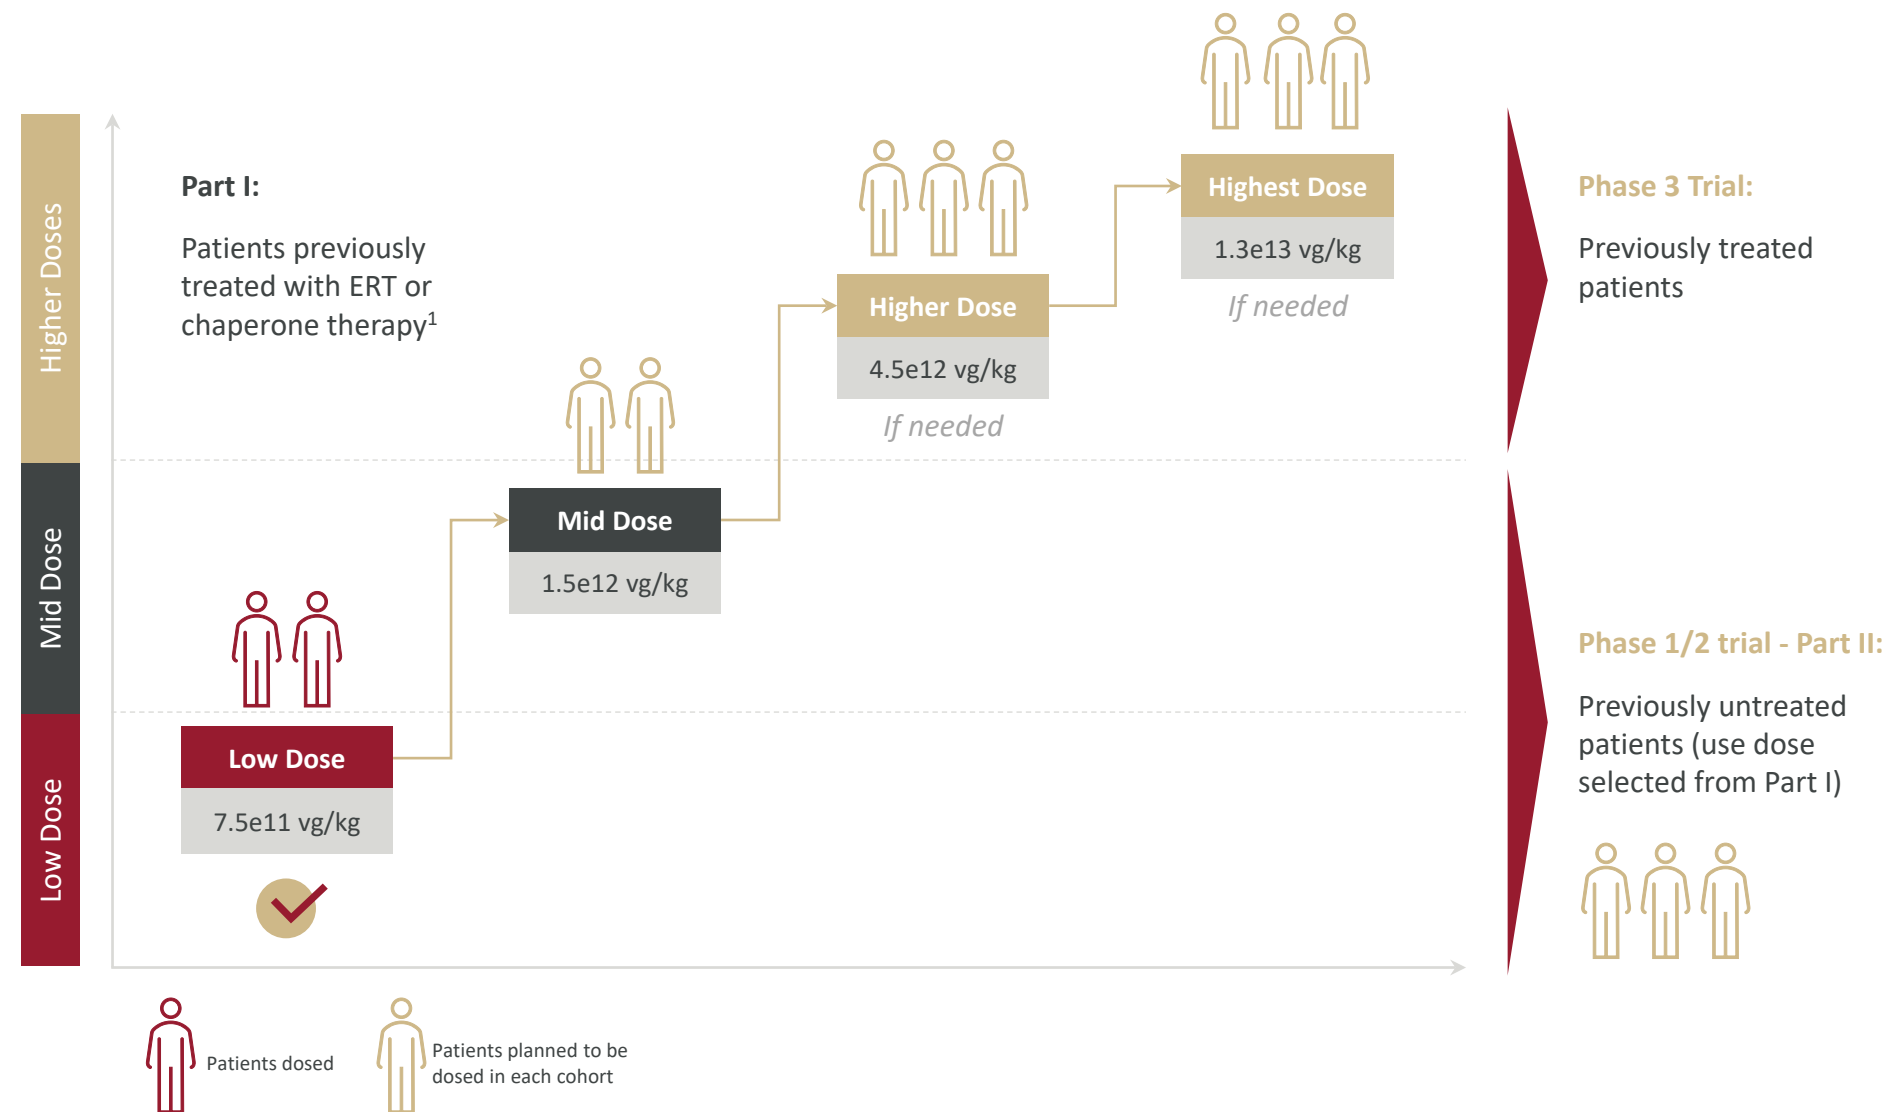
Higher Doses

Mid Dose

Low Dose

Part I:

Patients previously treated with ERT or chaperone therapy$^1$

Low Dose

7.5e11 vg/kg

Mid Dose

1.5e12 vg/kg

Higher Dose

4.5e12 vg/kg

If needed

Highest Dose

1.3e13 vg/kg

If needed

Phase 3 Trial:

Previously treated patients

Phase 1/2 trial - Part II:

Previously untreated patients (use dose selected from Part I)

Patients dosed

Patients planned to be dosed in each cohort